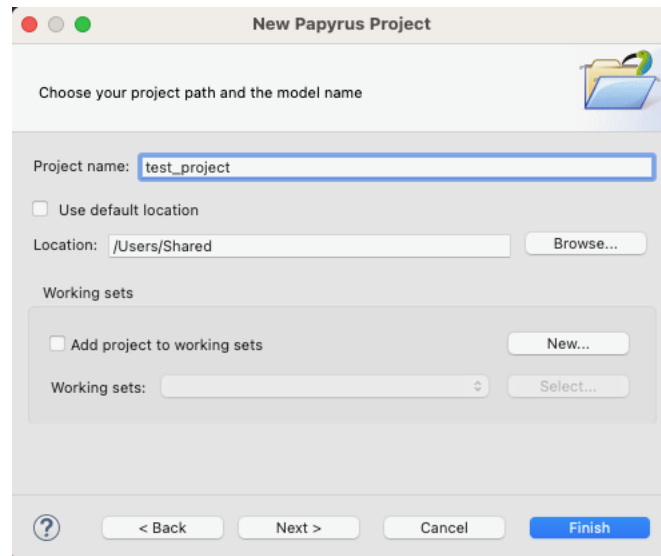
New Papyrus Project

Choose your project path and the model name

Project name: test_project

Use default location

Location: /Users/Shared

Browse...

Working sets

Add project to working sets

New...

Working sets:

Select...

?

< Back

Next >

Cancel

Finish